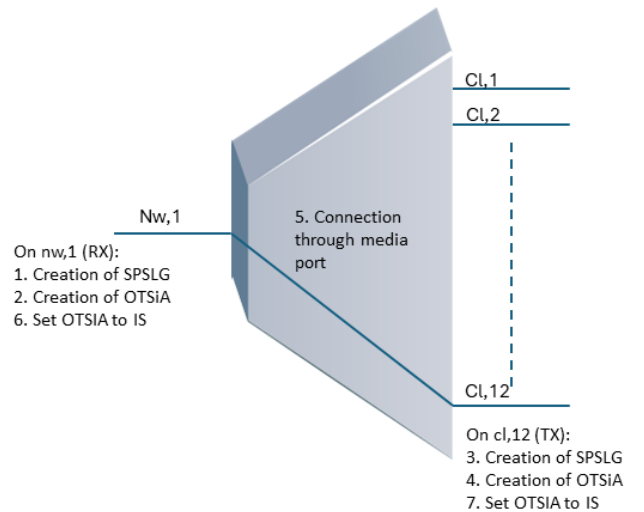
Cl,1

Cl,2

Nw,1

5. Connection through media port

On nw,1 (RX):
1. Creation of SPSLG
2. Creation of OTSiA
6. Set OTSIA to IS

Cl,12

On cl,12 (TX):
3. Creation of SPSLG
4. Creation of OTSiA
7. Set OTSIA to IS